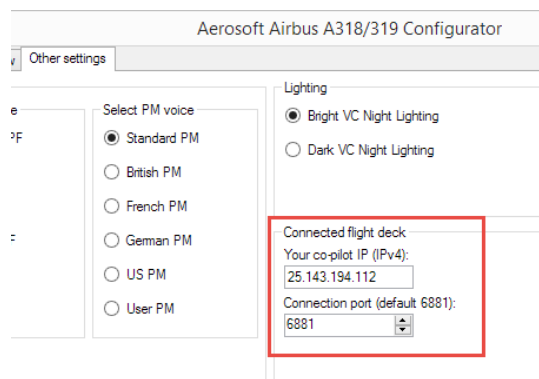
Aerosoft Airbus A318/319 Configurator

w | Other settings

e
PF

F

Select PM voice
Standard PM
British PM
French PM
German PM
US PM
User PM

Lighting
Bright VC Night Lighting
Dark VC Night Lighting

Connected flight deck
Your co-pilot IP (IPv4):
25.143.194.112
Connection port (default 6881):
6881